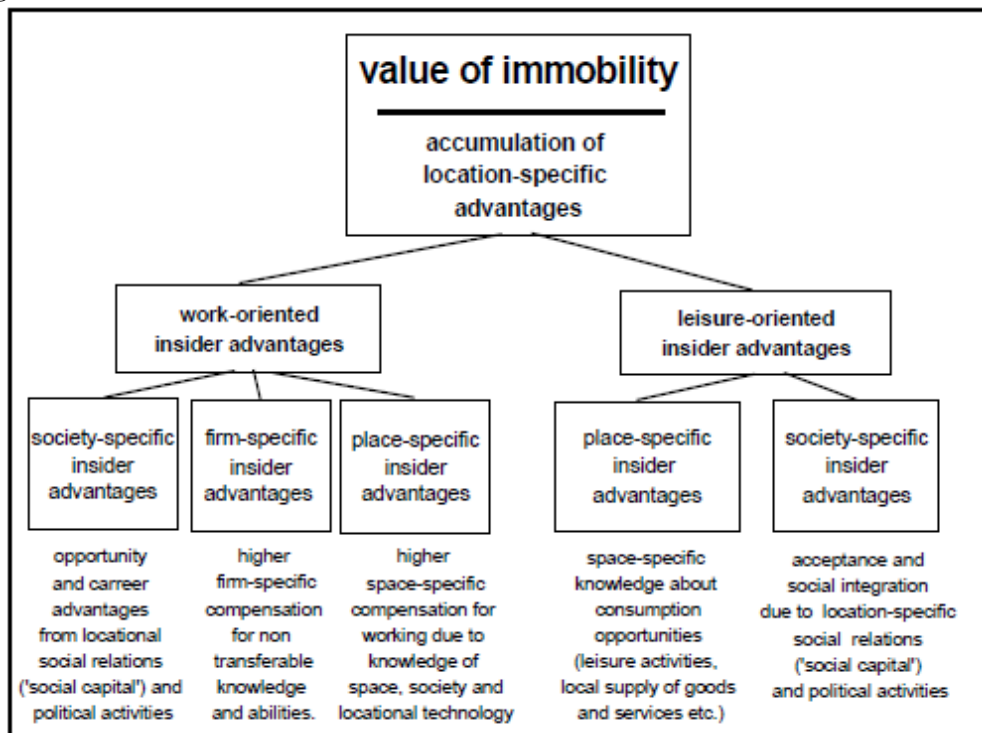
value of immobility

accumulation of location-specific advantages

work-oriented insider advantages

leisure-oriented insider advantages

society-specific insider advantages

opportunity and carreer advantages from locational social relations ('social capital') and political activities

firm-specific insider advantages

higher firm-specific compensation for non transferable knowledge and abilities.

place-specific insider advantages

higher space-specific compensation for working due to knowledge of space, society and locational technology

place-specific insider advantages

space-specific knowledge about consumption opportunities (leisure activities, local supply of goods and services etc.)

society-specific insider advantages

acceptance and social integration due to location-specific social relations ('social capital') and political activities